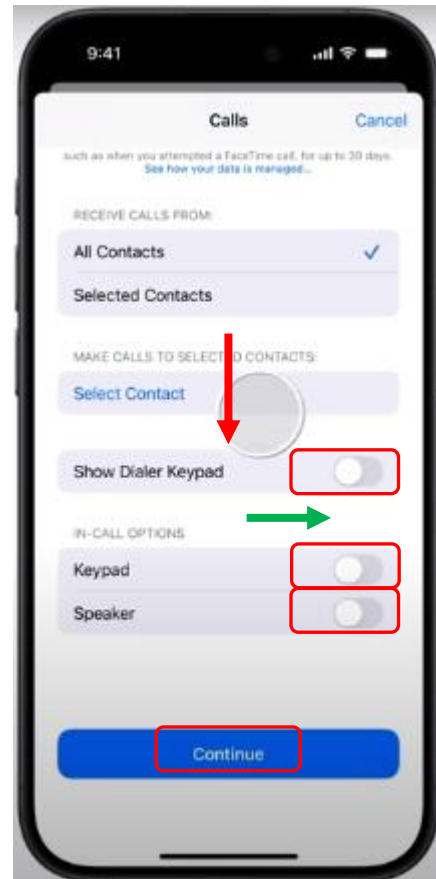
9:41

Calls

Cancel

such as when you attempted a FaceTime call, for up to 30 days. See how your data is managed...

RECEIVE CALLS FROM:

All Contacts

Selected Contacts

MAKE CALLS TO SELECTE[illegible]D CONTACTS:

Select Contact

Show Dialer Keypad

IN-CALL OPTIONS

Keypad

Speaker

Continue